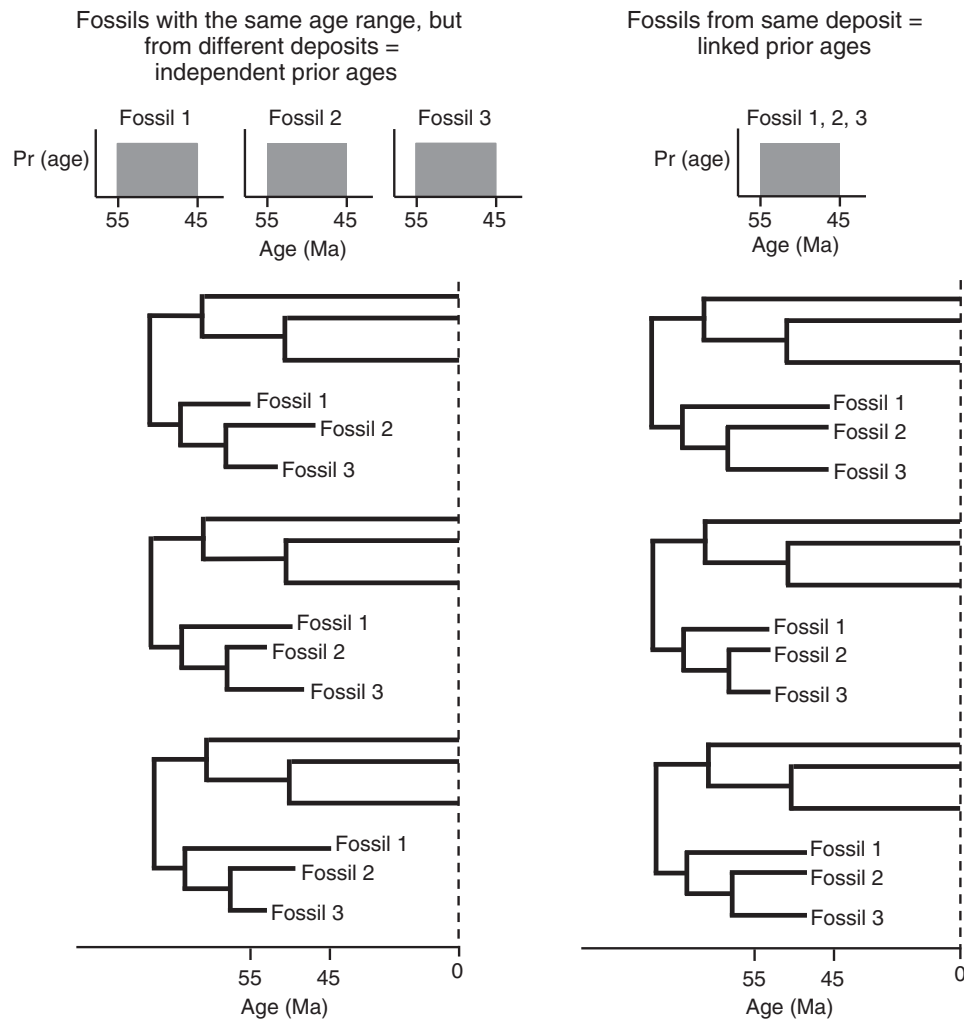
Fossils with the same age range, but from different deposits = independent prior ages

Fossils from same deposit = linked prior ages

Fossil 1
Pr (age)
55 45

Fossil 2
55 45

Fossil 3
55 45

Age (Ma)

Fossil 1, 2, 3
Pr (age)
55 45
Age (Ma)

Fossil 1
Fossil 2
Fossil 3

Fossil 1
Fossil 2
Fossil 3

Fossil 1
Fossil 2
Fossil 3

Fossil 1
Fossil 2
Fossil 3

Fossil 1
Fossil 2
Fossil 3

Fossil 1
Fossil 2
Fossil 3

55 45 0
Age (Ma)

55 45 0
Age (Ma)